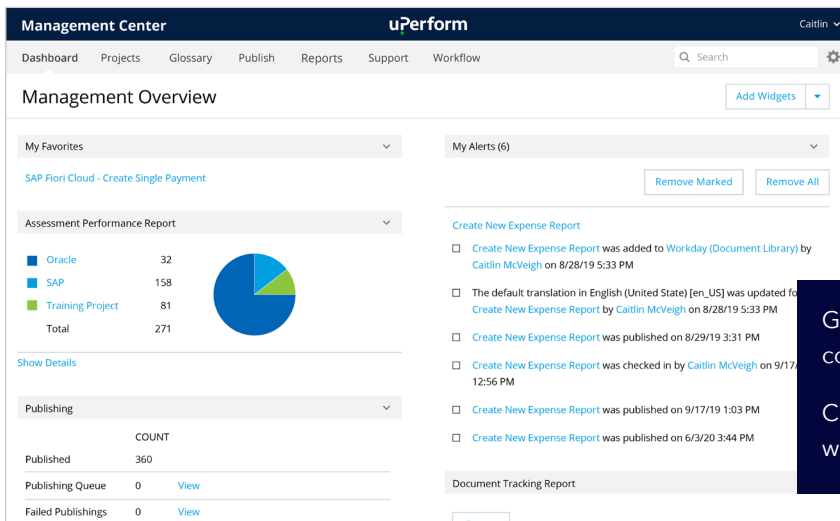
Management Center
uPerform
Caitlin

Dashboard Projects Glossary Publish Reports Support Workflow
Search

Management Overview
Add Widgets

My Favorites
SAP Fiori Cloud - Create Single Payment

Assessment Performance Report

| | |
|---|---|
| Oracle | 32 |
| SAP | 158 |
| Training Project | 81 |
| Total | 271 |

Show Details

Publishing

| | COUNT | |
|---|---|---|
| Published | 360 | |
| Publishing Queue | 0 | View |
| Failed Publishings | 0 | View |

My Alerts (6)
Remove Marked
Remove All

Create New Expense Report

Create New Expense Report was added to Workday (Document Library) by Caitlin McVeigh on 8/28/19 5:33 PM

The default translation in English (United State) [en_US] was updated fo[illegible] Create New Expense Report by Caitlin McVeigh on 8/28/19 5:33 PM

Create New Expense Report was published on 8/29/19 3:31 PM

Create New Expense Report was checked in by Caitlin McVeigh on 9/17/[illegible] 12:56 PM

Create New Expense Report was published on 9/17/19 1:03 PM

Create New Expense Report was published on 6/3/20 3:44 PM

Document Tracking Report

G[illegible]
co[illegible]
C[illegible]
w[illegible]